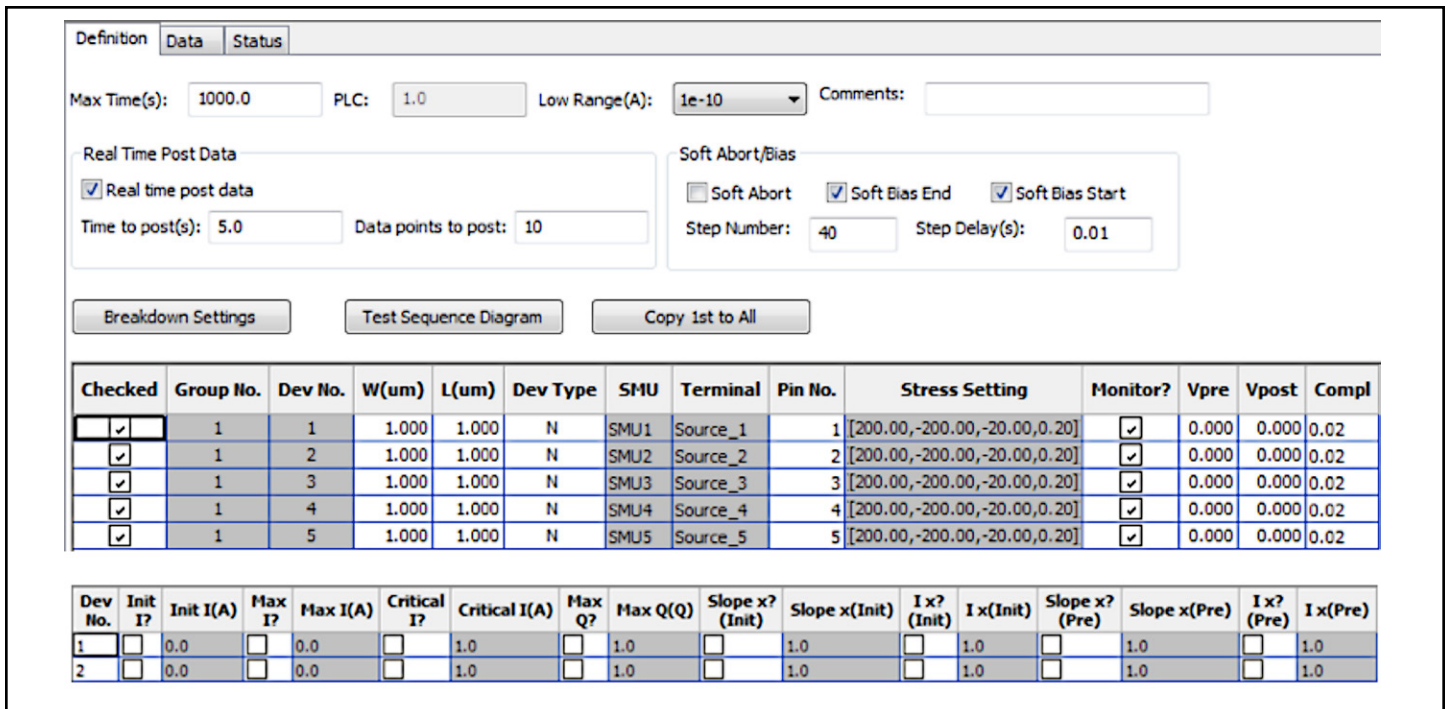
Definition | Data | Status

Max Time(s): 1000.0 PLC: 1.0 Low Range(A): 1e-10 Comments:

Real Time Post Data
Real time post data
Time to post(s): 5.0 Data points to post: 10

Soft Abort/Bias
Soft Abort Soft Bias End Soft Bias Start
Step Number: 40 Step Delay(s): 0.01

Breakdown Settings | Test Sequence Diagram | Copy 1st to All

| Checked | Group No. | Dev No. | W(um) | L(um) | Dev Type | SMU | Terminal | Pin No. | Stress Setting | Monitor? | Vpre | Vpost | Compl |
|---|---|---|---|---|---|---|---|---|---|---|---|---|---|
| ✓ | 1 | 1 | 1.000 | 1.000 | N | SMU1 | Source_1 | 1 | [200.00,-200.00,-20.00,0.20] | ✓ | 0.000 | 0.000 | 0.02 |
| ✓ | 1 | 2 | 1.000 | 1.000 | N | SMU2 | Source_2 | 2 | [200.00,-200.00,-20.00,0.20] | ✓ | 0.000 | 0.000 | 0.02 |
| ✓ | 1 | 3 | 1.000 | 1.000 | N | SMU3 | Source_3 | 3 | [200.00,-200.00,-20.00,0.20] | ✓ | 0.000 | 0.000 | 0.02 |
| ✓ | 1 | 4 | 1.000 | 1.000 | N | SMU4 | Source_4 | 4 | [200.00,-200.00,-20.00,0.20] | ✓ | 0.000 | 0.000 | 0.02 |
| ✓ | 1 | 5 | 1.000 | 1.000 | N | SMU5 | Source_5 | 5 | [200.00,-200.00,-20.00,0.20] | ✓ | 0.000 | 0.000 | 0.02 |

| Dev No. | Init I? | Init I(A) | Max I? | Max I(A) | Critical I? | Critical I(A) | Max Q? | Max Q(Q) | Slope x? (Init) | Slope x(Init) | I x? (Init) | I x(Init) | Slope x? (Pre) | Slope x(Pre) | I x? (Pre) | I x(Pre) |
|---|---|---|---|---|---|---|---|---|---|---|---|---|---|---|---|---|
| 1 | | 0.0 | | 0.0 | | 1.0 | | 1.0 | | 1.0 | | 1.0 | | 1.0 | | 1.0 |
| 2 | | 0.0 | | 0.0 | | 1.0 | | 1.0 | | 1.0 | | 1.0 | | 1.0 | | 1.0 |